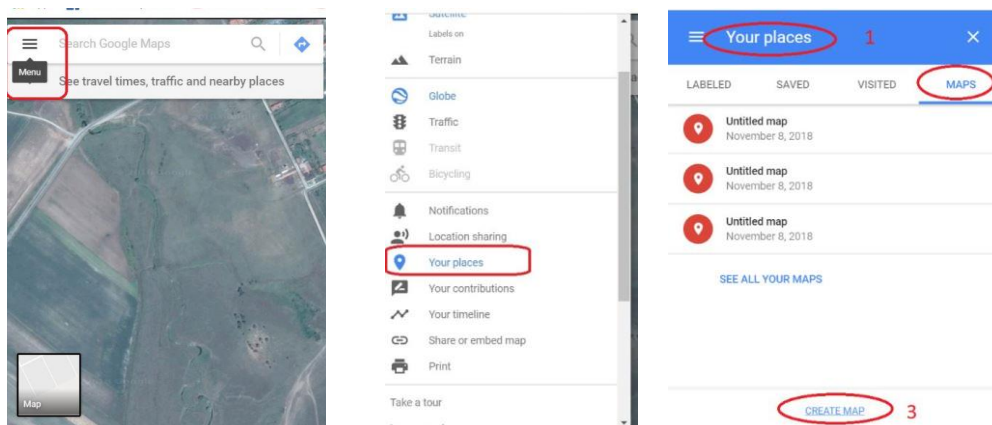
Search Google Maps

Menu

See travel times, traffic and nearby places

Map

Satellite

Labels on

Terrain

Globe

Traffic

Transit

Bicycling

Notifications

Location sharing

Your places

Your contributions

Your timeline

Share or embed map

Print

Take a tour

Your places 1

LABELED SAVED VISITED MAPS

Untitled map
November 8, 2018

Untitled map
November 8, 2018

Untitled map
November 8, 2018

SEE ALL YOUR MAPS

CREATE MAP 3